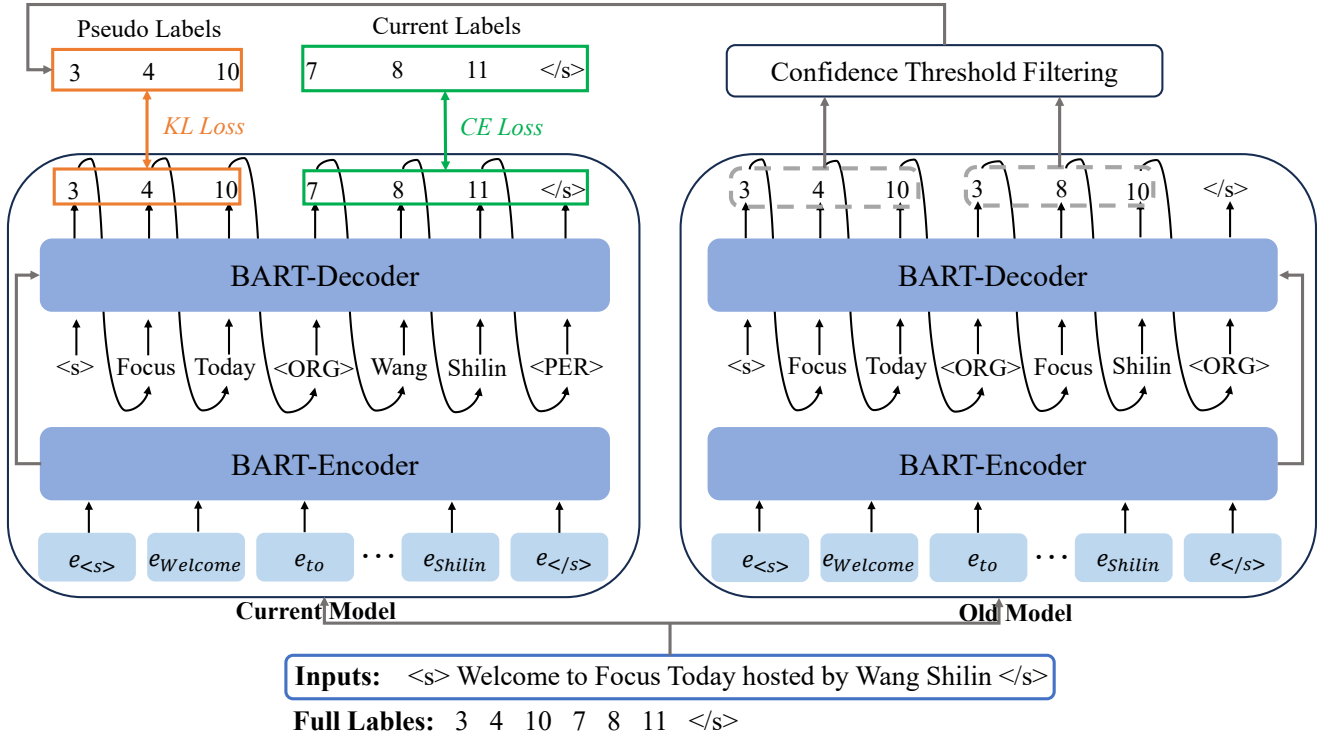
Pseudo Labels
3 4 10

Current Labels
7 8 11 </s>

Confidence Threshold Filtering

KL Loss

CE Loss

3 4 10 7 8 11 </s>

BART-Decoder

<s> Focus Today <ORG> Wang Shilin <PER>

BART-Encoder

$e_{<s>}$ $e_{Welcome}$ $e_{to}$ ··· $e_{Shilin}$ $e_{</s>}$

Current Model

3 4 10 3 8 10 </s>

BART-Decoder

<s> Focus Today <ORG> Focus Shilin <ORG>

BART-Encoder

$e_{<s>}$ $e_{Welcome}$ $e_{to}$ ··· $e_{Shilin}$ $e_{</s>}$

Old Model

Inputs: <s> Welcome to Focus Today hosted by Wang Shilin </s>

Full Lables: 3 4 10 7 8 11 </s>